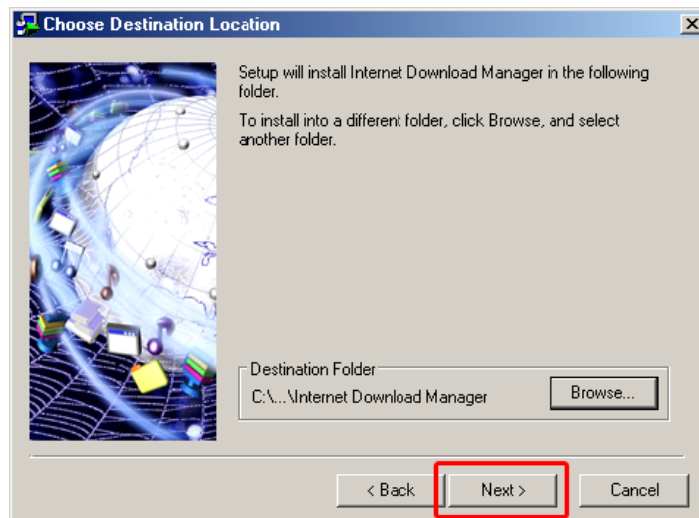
Choose Destination Location

Setup will install Internet Download Manager in the following folder.

To install into a different folder, click Browse, and select another folder.

Destination Folder

C:\...\Internet Download Manager

Browse...

< Back

Next >

Cancel